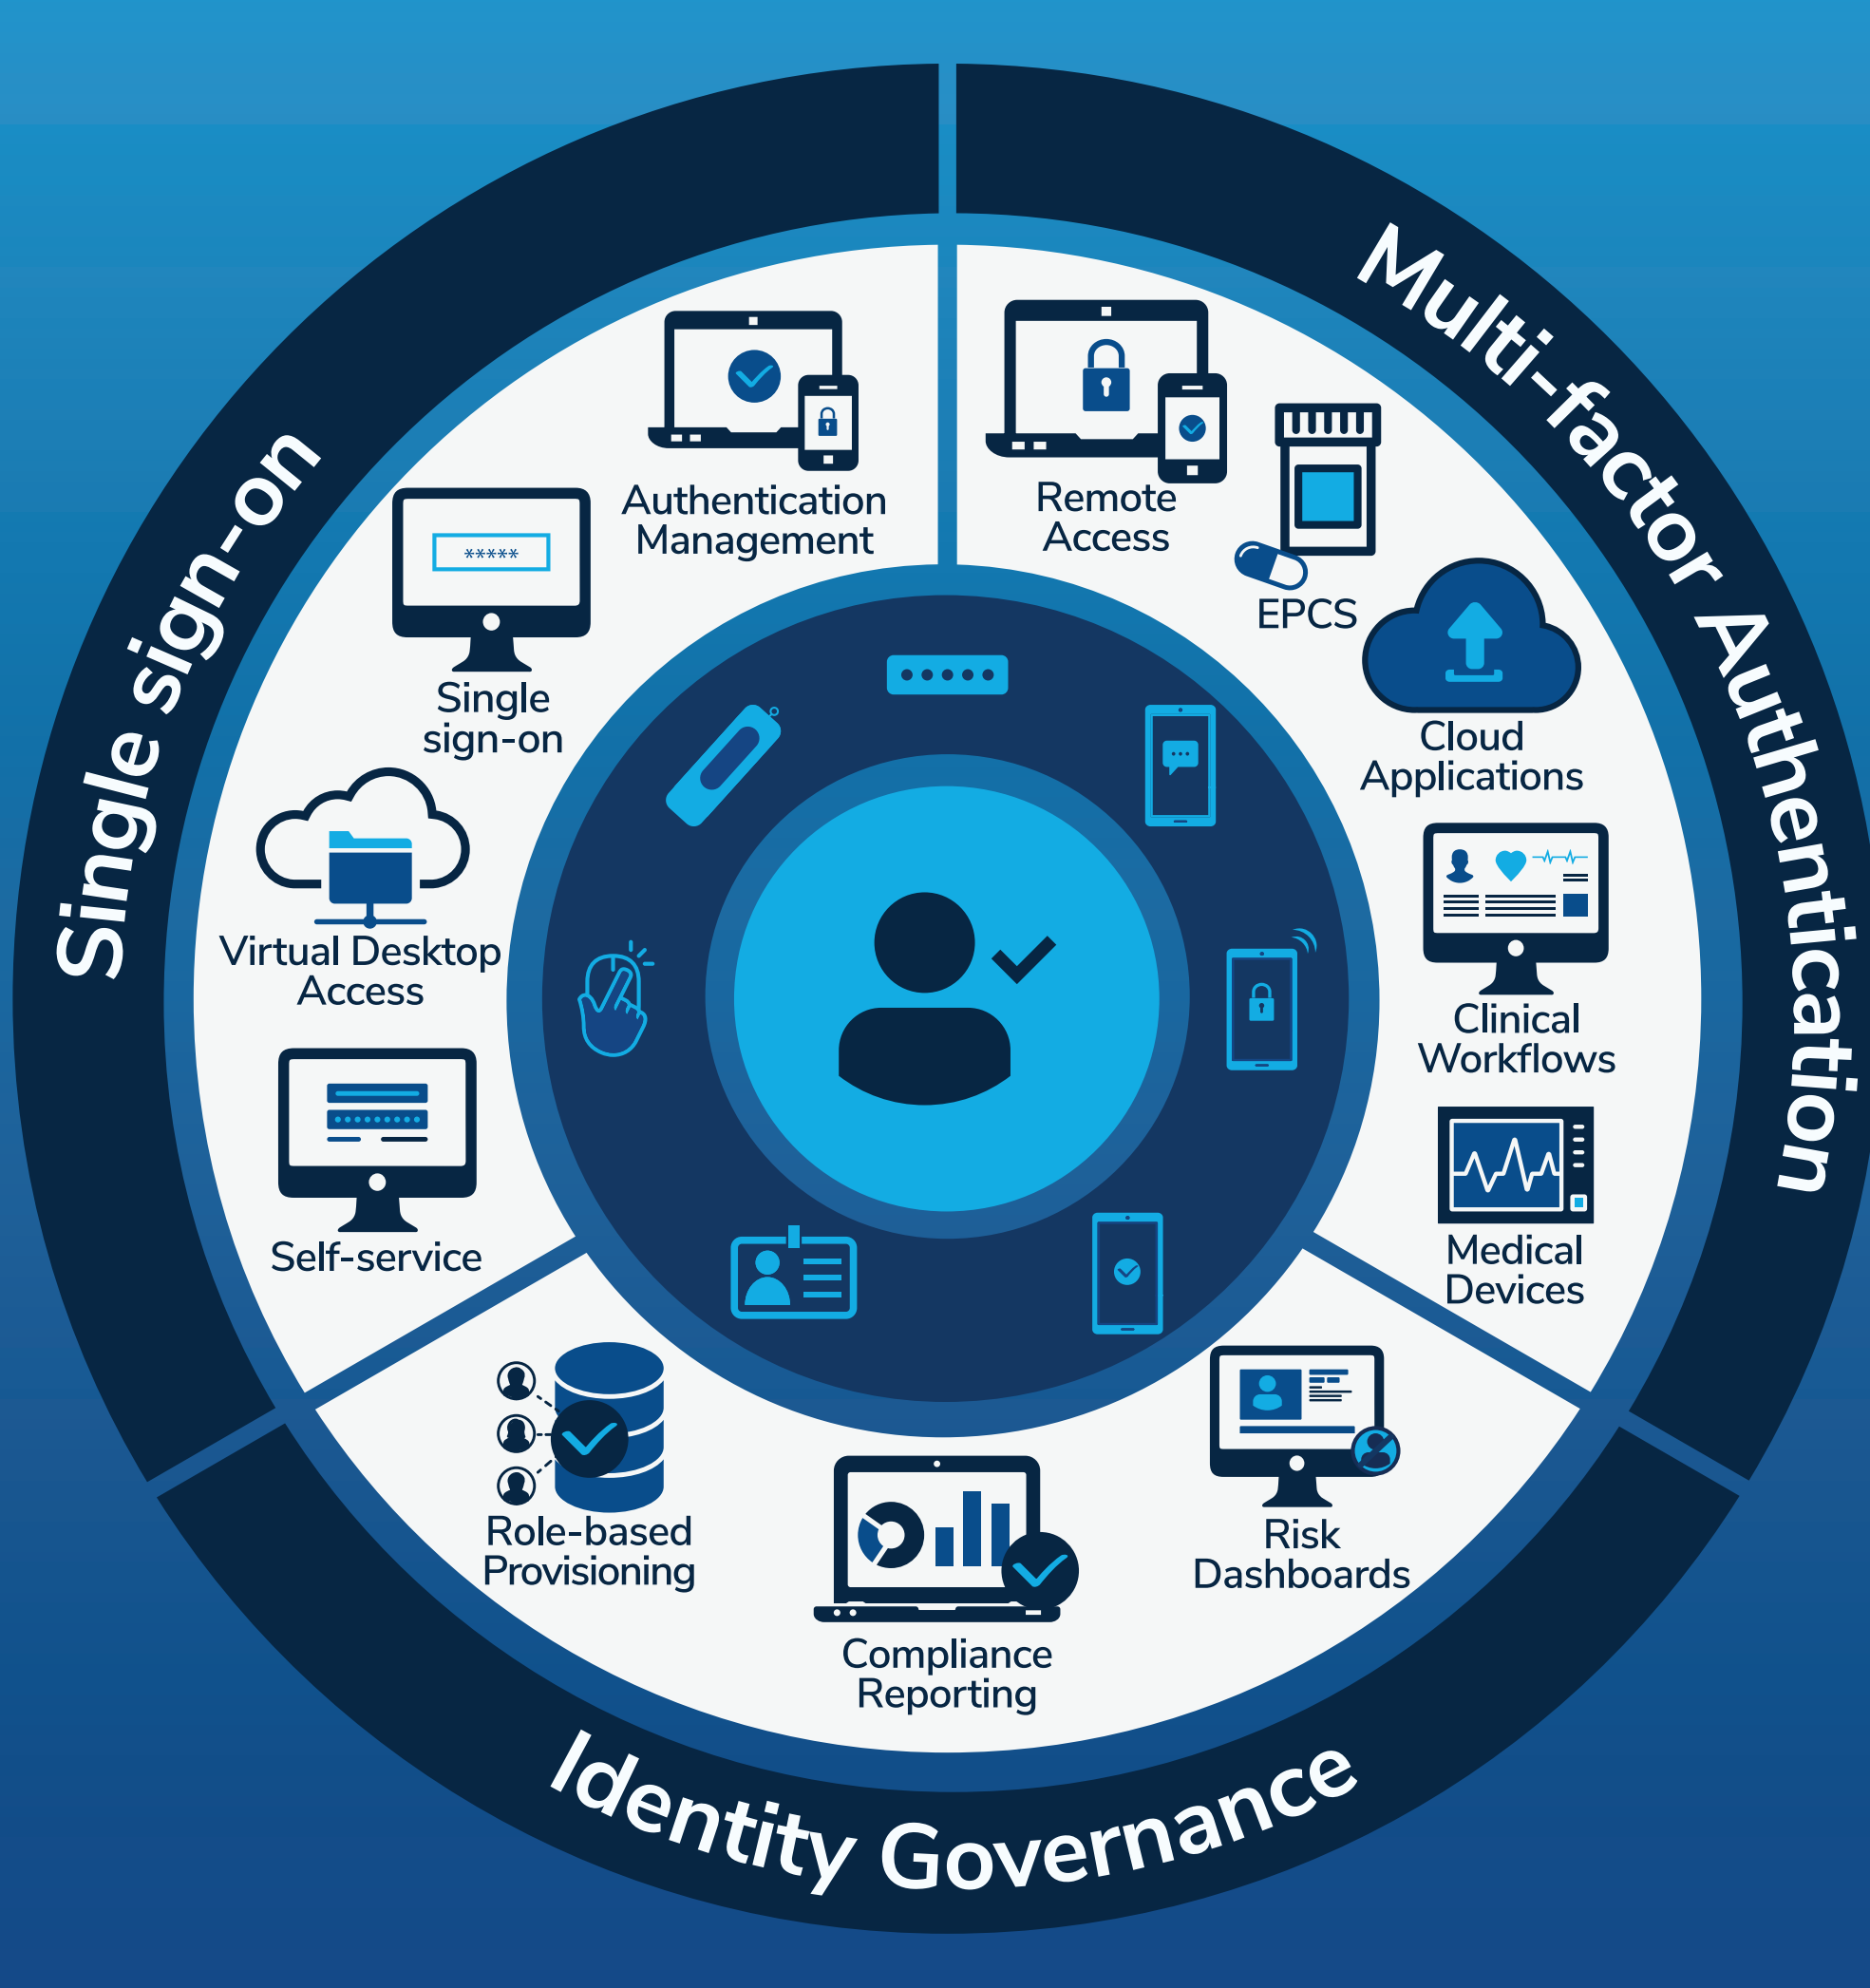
Single sign-on

Multi-factor Authentication

Identity Governance

Authentication Management

Single sign-on

Virtual Desktop Access

Self-service

Remote Access

EPCS

Cloud Applications

Clinical Workflows

Medical Devices

Role-based Provisioning

Compliance Reporting

Risk Dashboards

*****